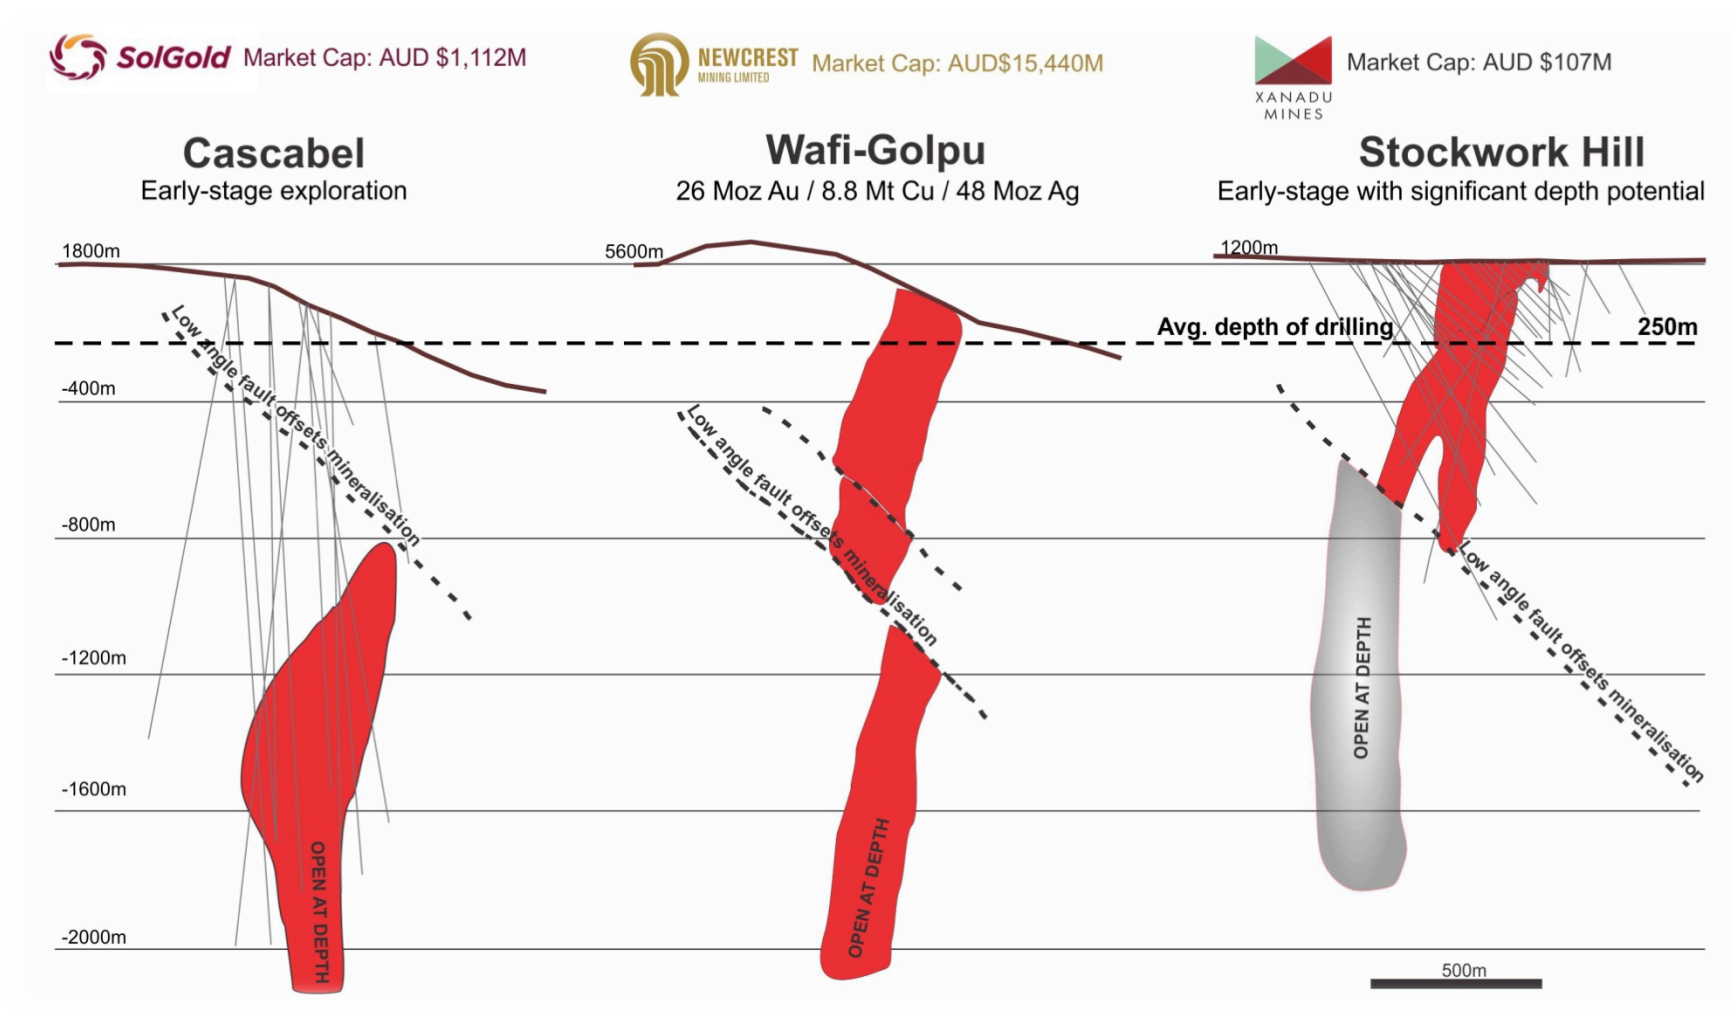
SolGold Market Cap: AUD $1,112M

NEWCREST MINING LIMITED Market Cap: AUD$15,440M

XANADU MINES Market Cap: AUD $107M

Cascabel
Early-stage exploration

Wafi-Golpu
26 Moz Au / 8.8 Mt Cu / 48 Moz Ag

Stockwork Hill
Early-stage with significant depth potential

1800m
5600m
1200m
Avg. depth of drilling
250m
-400m
-800m
-1200m
-1600m
-2000m

Low angle fault offsets mineralisation
Low angle fault offsets mineralisation
Low angle fault offsets mineralisation

OPEN AT DEPTH
OPEN AT DEPTH
OPEN AT DEPTH

500m